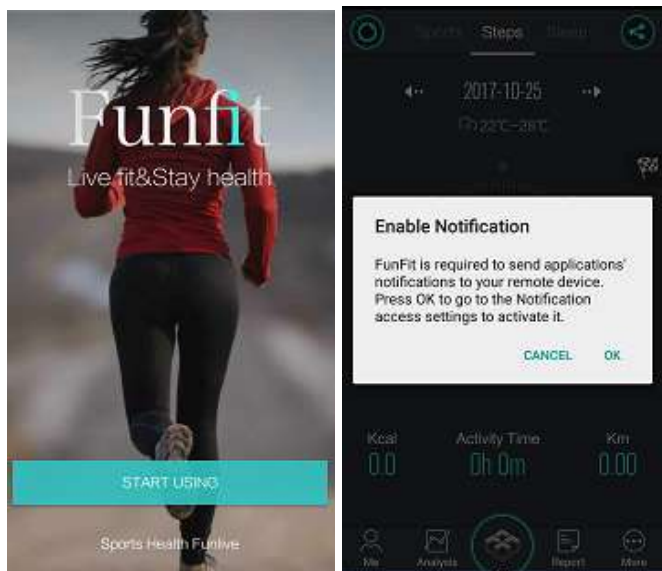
Funfit
Live fit&Stay health

START USING

Sports Health Funlive

Sports Steps Sleep

2017-10-25
22°C~26°C

Enable Notification

FunFit is required to send applications' notifications to your remote device. Press OK to go to the Notification access settings to activate it.

CANCEL OK

Kcal
0.0

Activity Time
0h 0m

Km
0.00

Me Analysis Report More